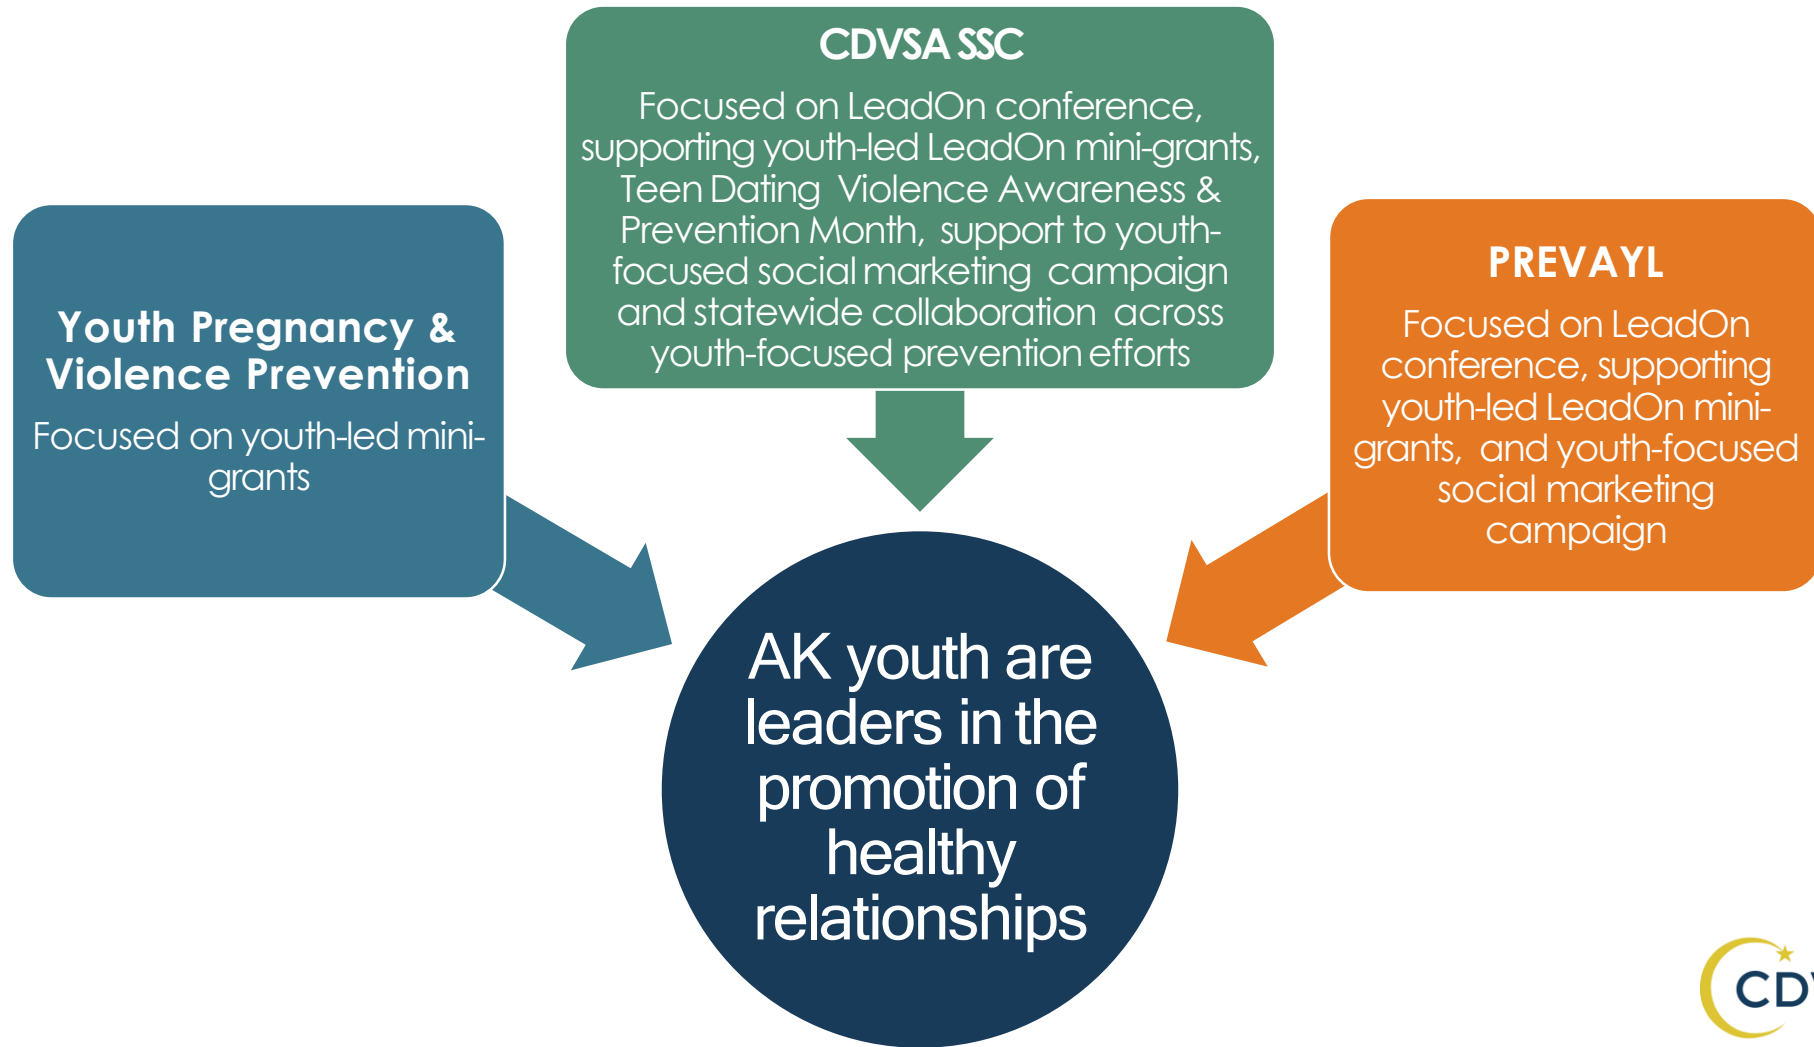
CDVSA SSC

Focused on LeadOn conference, supporting youth-led LeadOn mini-grants, Teen Dating Violence Awareness & Prevention Month, support to youth-focused social marketing campaign and statewide collaboration across youth-focused prevention efforts

Youth Pregnancy & Violence Prevention

Focused on youth-led mini-grants

PREVAYL

Focused on LeadOn conference, supporting youth-led LeadOn mini-grants, and youth-focused social marketing campaign

AK youth are leaders in the promotion of healthy relationships

CD